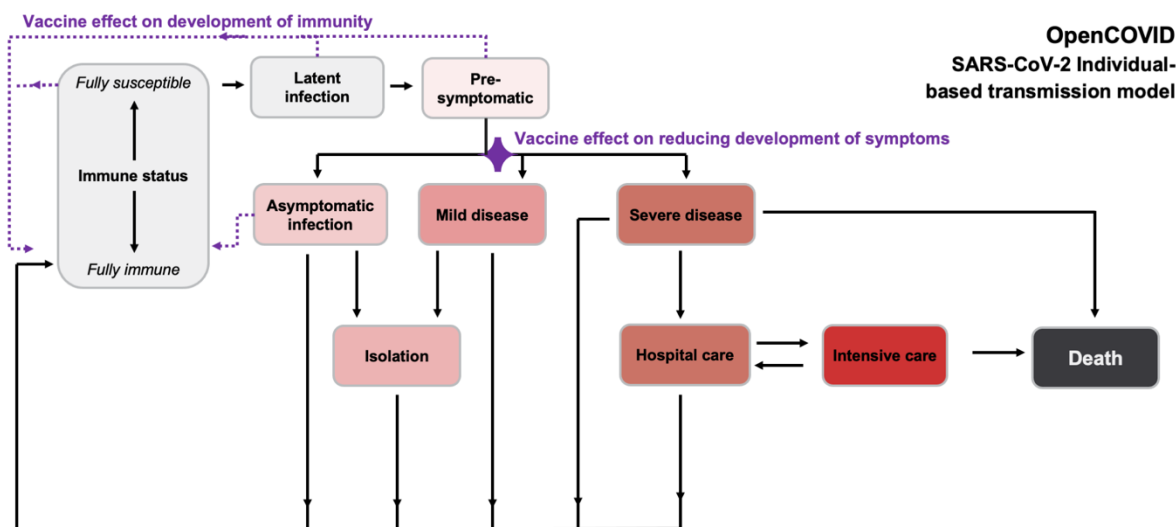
Vaccine effect on development of immunity

OpenCOVID
SARS-CoV-2 Individual-based transmission model

Fully susceptible

Immune status

Fully immune

Latent infection

Pre-symptomatic

Vaccine effect on reducing development of symptoms

Asymptomatic infection

Mild disease

Severe disease

Isolation

Hospital care

Intensive care

Death